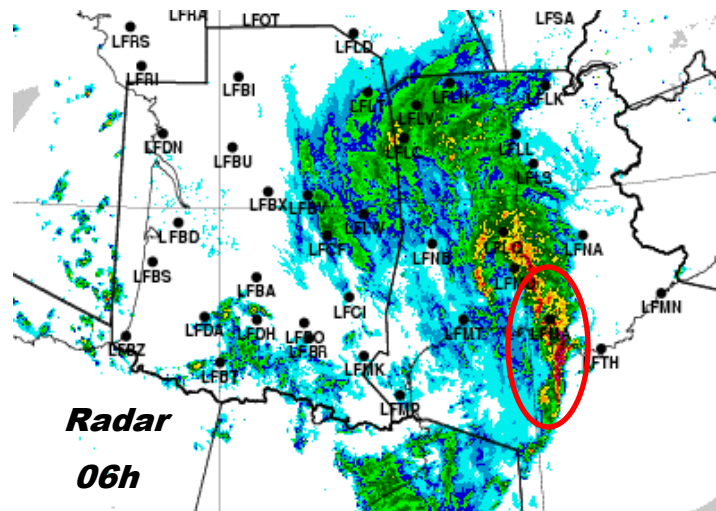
LFRH
LFOT
LFSA
LFRS
LFLD
LFRI
LFBI
LFLT
LFLH
LFLK
LFLV
LFBN
LFLC
LFLL
LFBU
LFLS
LFBX
LFBV
LFLW
LFBD
LFHO
LFNB
LFLQ
LFNA
LFBS
LFBA
LFMN
LFCI
LFMT
LFDA
LFDH
LFBO
LFBR
LFMU
LFTH
LFBZ
LFBT
LFMK
LFMP
Radar
06h